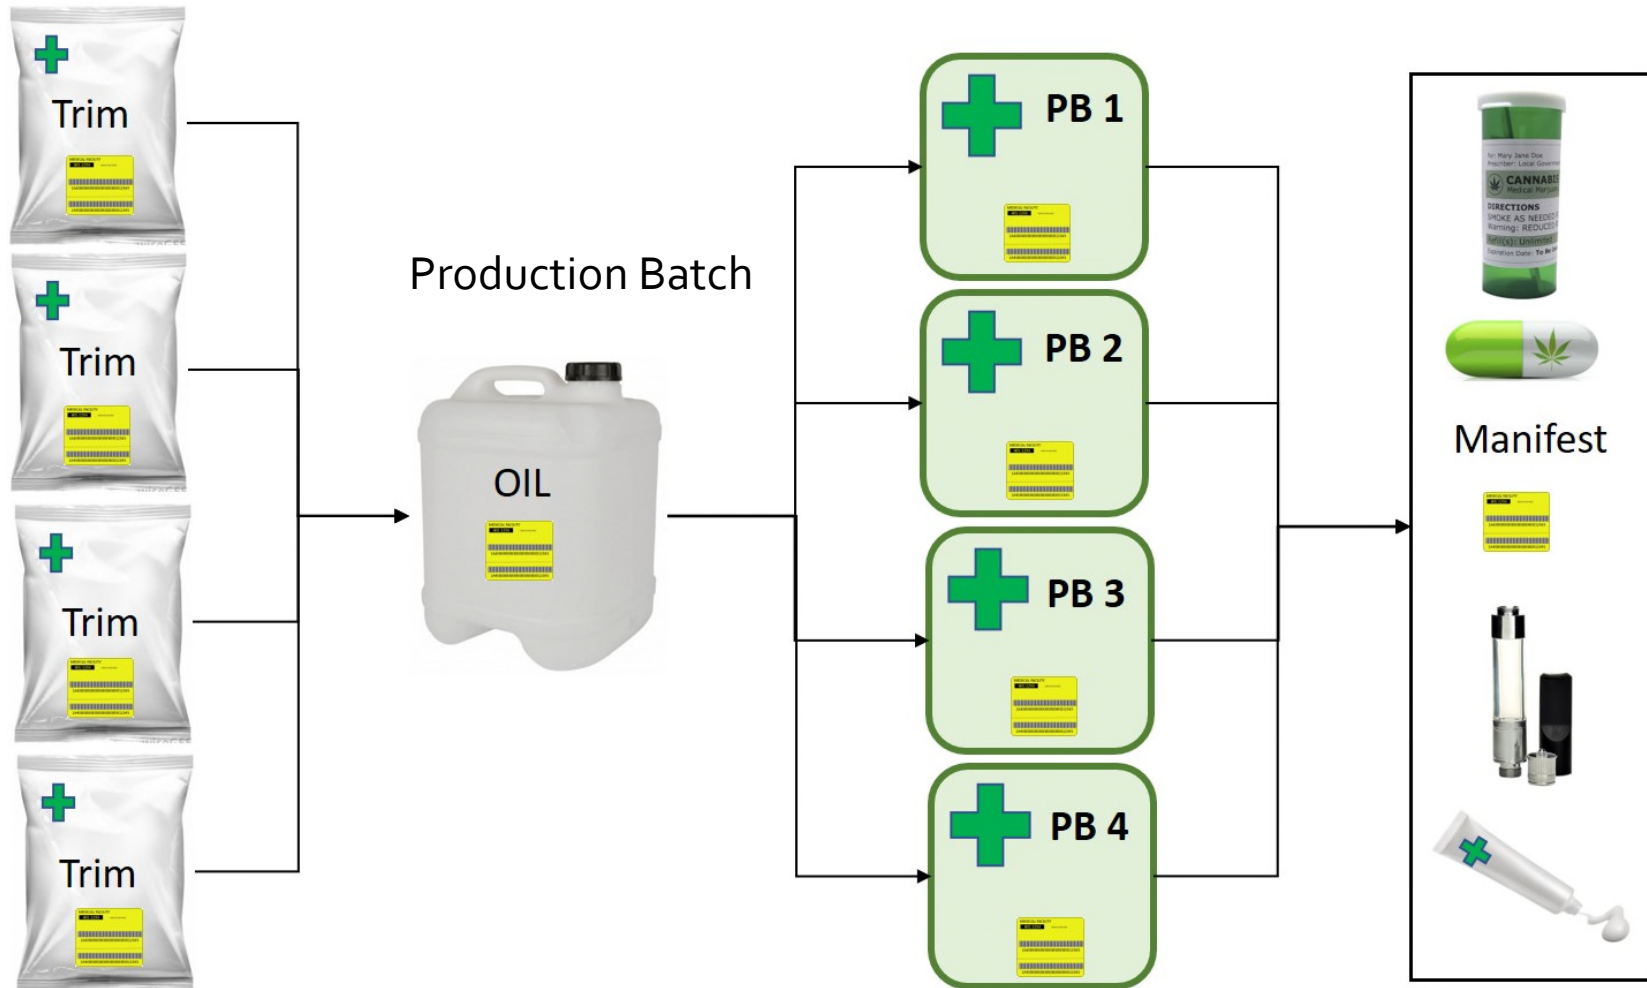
Trim

Trim

Trim

Trim

Production Batch

OIL

PB 1

PB 2

PB 3

PB 4

For: Mary Jane Doe
Prescriber: Local Governm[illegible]
CANNABIS
Medical Marijua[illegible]
DIRECTIONS
SMOKE AS NEEDED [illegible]
Warning: REDUCE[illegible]
Refill(s): Unlimited
Expiration Date: To Be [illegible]

Manifest